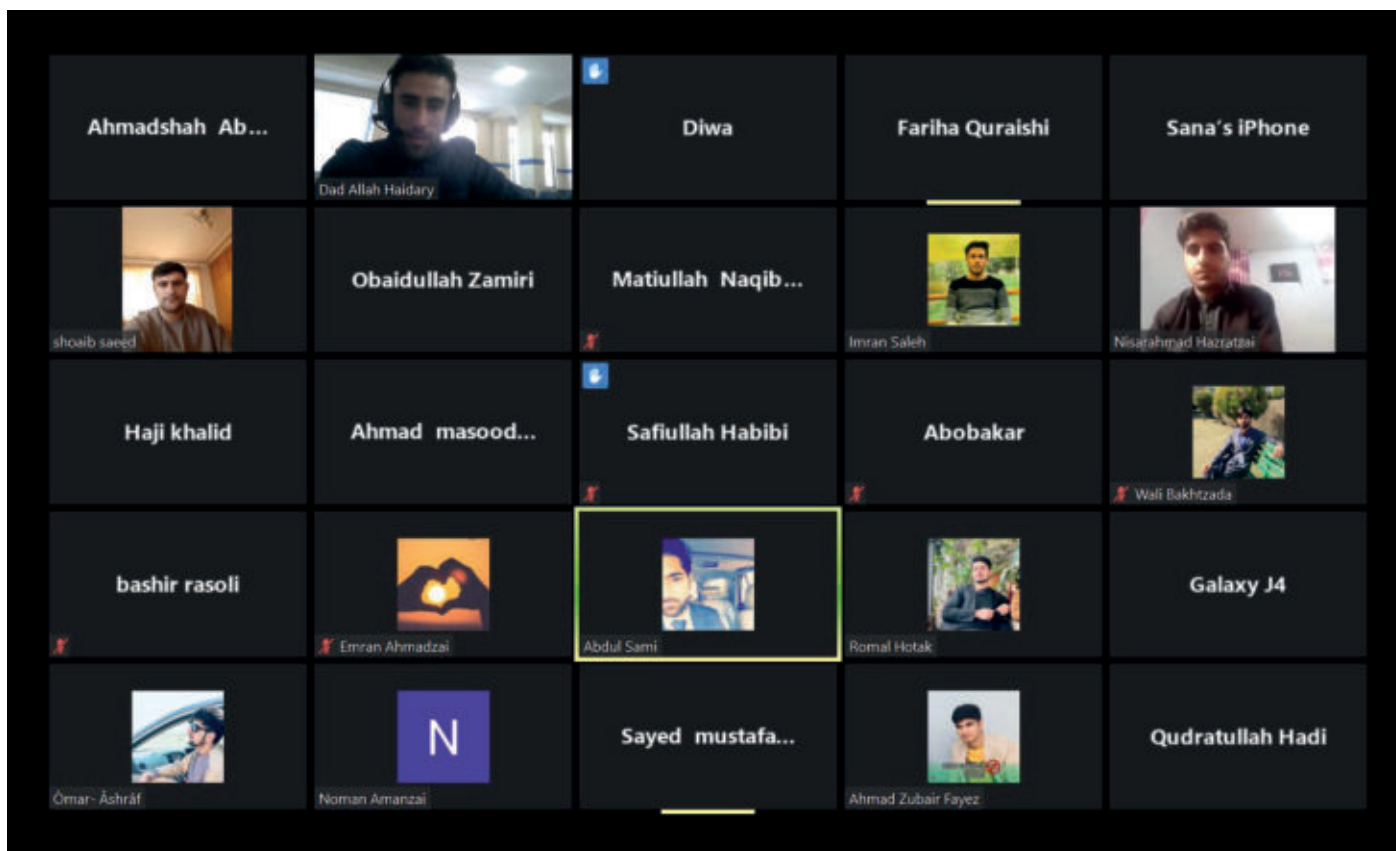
Ahmadshah Ab...

Dad Allah Haidary

Diwa

Fariha Quraishi

Sana's iPhone

shoaib saeed

Obaidullah Zamiri

Matiullah Naqib...

Imran Saleh

Nisarahmad Hazratzai

Haji khalid

Ahmad masood...

Safiullah Habibi

Abobakar

Wali Bakhtzada

bashir rasoli

Emran Ahmadzai

Abdul Sami

Romal Hotak

Galaxy J4

Ömar- Äshräf

N

Noman Amanzai

Sayed mustafa...

Ahmad Zubair Fayez

Qudratullah Hadi